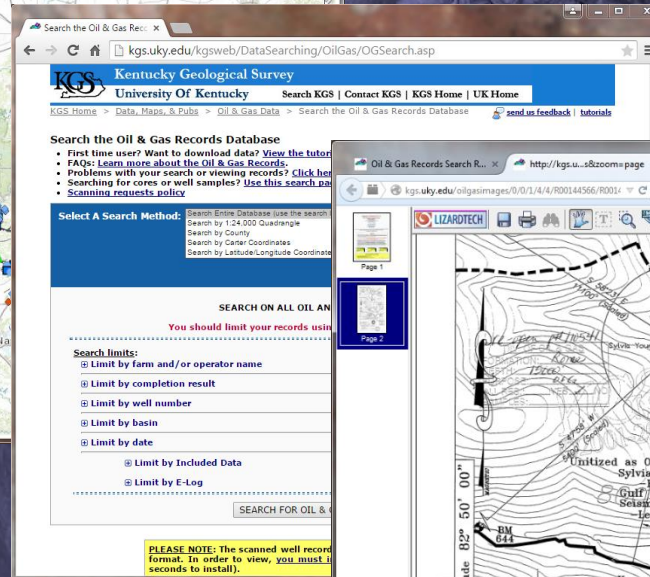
Search the Oil & Gas Reco ×

kgs.uky.edu/kgsweb/DataSearching/OilGas/OGSearch.asp

KGS Kentucky Geological Survey
University Of Kentucky
Search KGS | Contact KGS | KGS Home | UK Home

KGS Home > Data, Maps, & Pubs > Oil & Gas Data > Search the Oil & Gas Records Database
send us feedback | tutorials

Search the Oil & Gas Records Database
• First time user? Want to download data? View the tutor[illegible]
• FAQs: Learn more about the Oil & Gas Records.
• Problems with your search or viewing records? Click her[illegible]
• Searching for cores or well samples? Use this search pa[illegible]
• Scanning requests policy

Select A Search Method:
Search Entire Database (use the search l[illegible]
Search by 1:24,000 Quadrangle
Search by County
Search by Carter Coordinates
Search by Latitude/Longitude Coordinate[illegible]

SEARCH ON ALL OIL AN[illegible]
You should limit your records usin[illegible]

Search limits:
⊞ Limit by farm and/or operator name
⊞ Limit by completion result
⊞ Limit by well number
⊞ Limit by basin
⊞ Limit by date
⊞ Limit by Included Data
⊞ Limit by E-Log

SEARCH FOR OIL & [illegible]

PLEASE NOTE: The scanned well record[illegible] format. In order to view, you must i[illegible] seconds to install).

Oil & Gas Records Search R... ×
http://kgs.u...s&zoom=page ×

kgs.uky.edu/oilgasimages/0/0/1/4/4/R00144566/R0014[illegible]

LIZARDTECH

Page 1
Page 2

Unitized as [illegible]
Sylvia
Gulf
Seism
Le
BM
644
82° 50' 00"
Sylvia You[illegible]